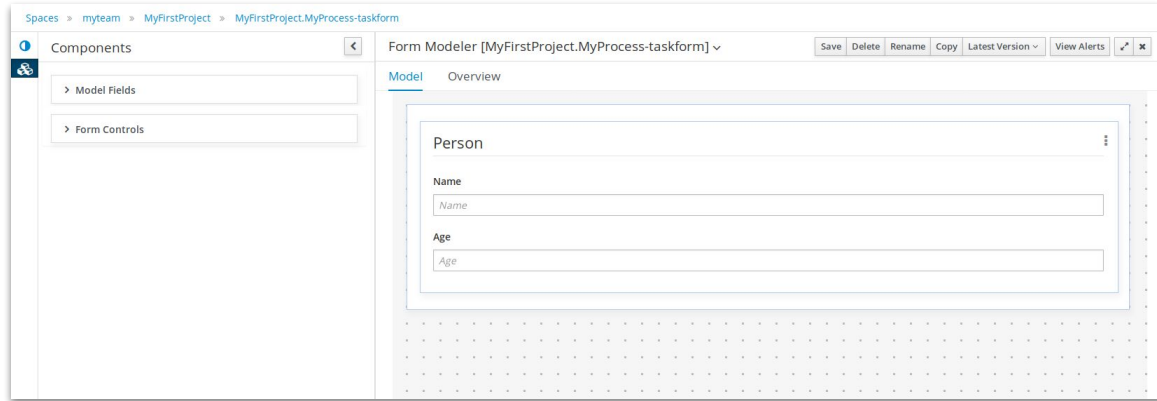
Spaces » myteam » MyFirstProject » MyFirstProject.MyProcess-taskform

Components

> Model Fields

> Form Controls

Form Modeler [MyFirstProject.MyProcess-taskform]

Save Delete Rename Copy Latest Version View Alerts

Model Overview

Person

Name

Name

Age

Age